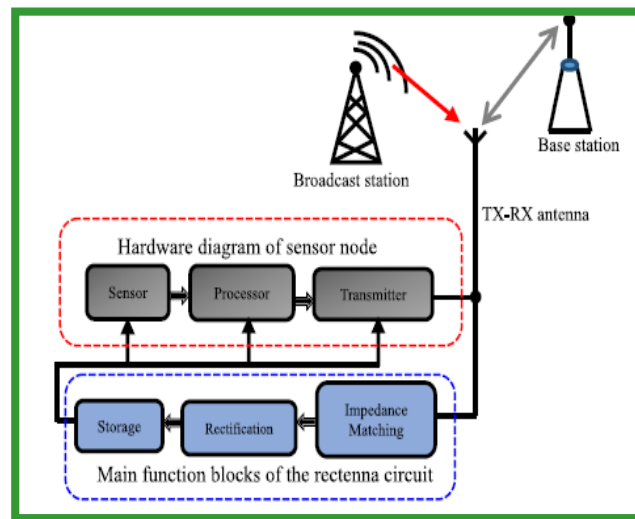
Broadcast station

Base station

TX-RX antenna

Hardware diagram of sensor node

Sensor

Processor

Transmitter

Storage

Rectification

Impedance Matching

Main function blocks of the rectenna circuit